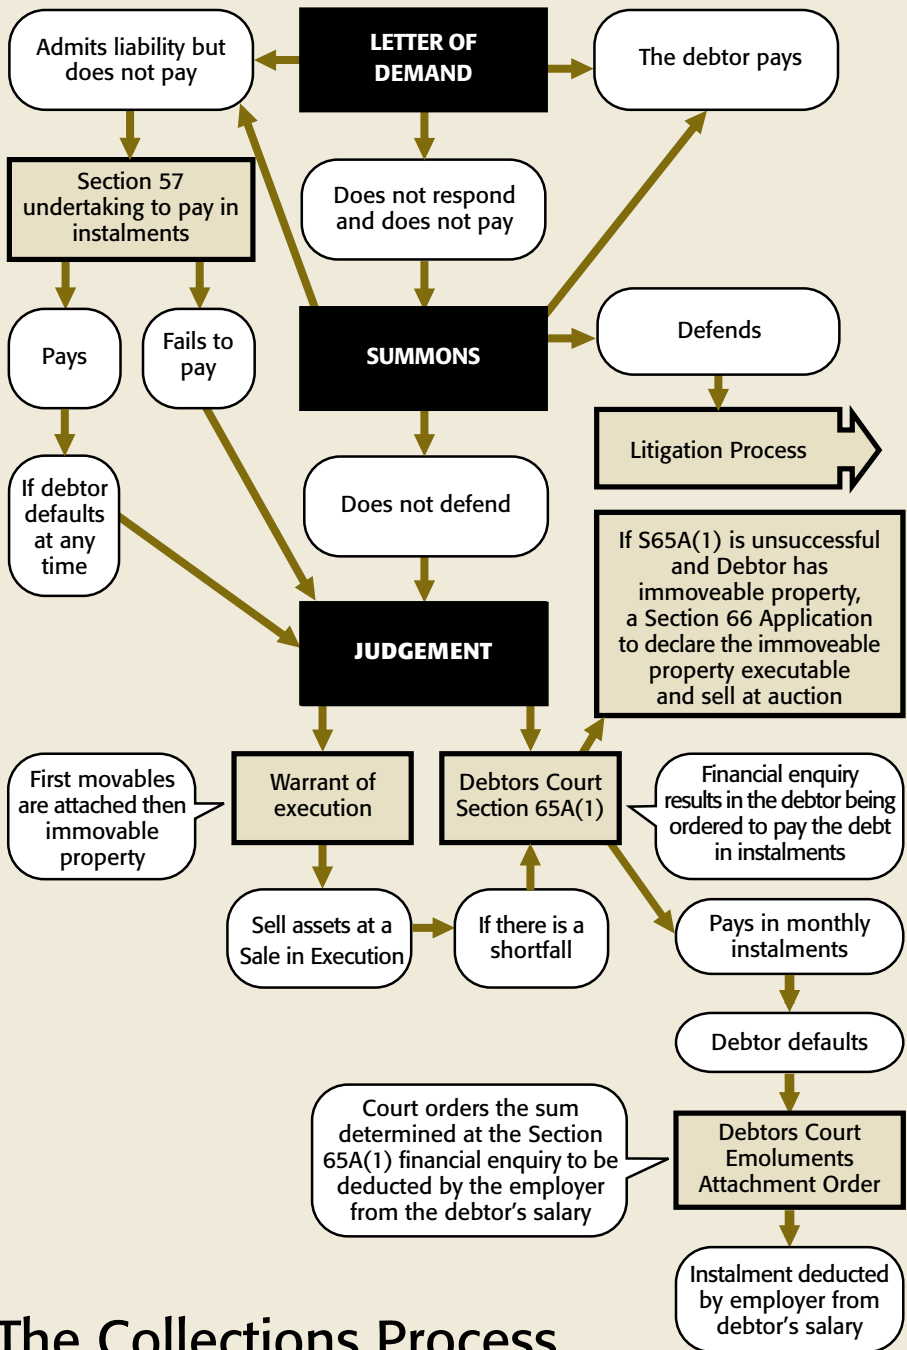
Admits liability but does not pay

LETTER OF DEMAND

The debtor pays

Section 57 undertaking to pay in instalments

Does not respond and does not pay

Pays

Fails to pay

SUMMONS

Defends

Litigation Process

If debtor defaults at any time

Does not defend

If S65A(1) is unsuccessful and Debtor has immoveable property, a Section 66 Application to declare the immoveable property executable and sell at auction

JUDGEMENT

First movables are attached then immovable property

Warrant of execution

Debtors Court Section 65A(1)

Financial enquiry results in the debtor being ordered to pay the debt in instalments

Sell assets at a Sale in Execution

If there is a shortfall

Pays in monthly instalments

Debtor defaults

Court orders the sum determined at the Section 65A(1) financial enquiry to be deducted by the employer from the debtor's salary

Debtors Court Emoluments Attachment Order

Instalment deducted by employer from debtor's salary

The Collections Process